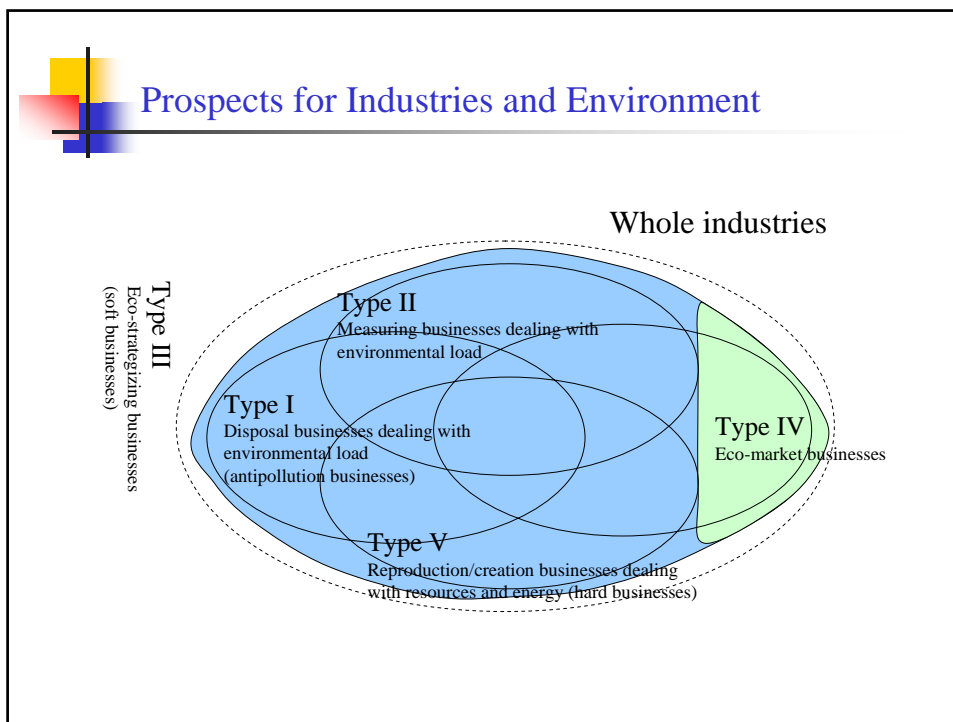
Prospects for Industries and Environment

Whole industries

Type III
Eco-strategizing businesses
(soft businesses)

Type II
Measuring businesses dealing with environmental load

Type I
Disposal businesses dealing with environmental load
(antipollution businesses)

Type IV
Eco-market businesses

Type V
Reproduction/creation businesses dealing with resources and energy (hard businesses)